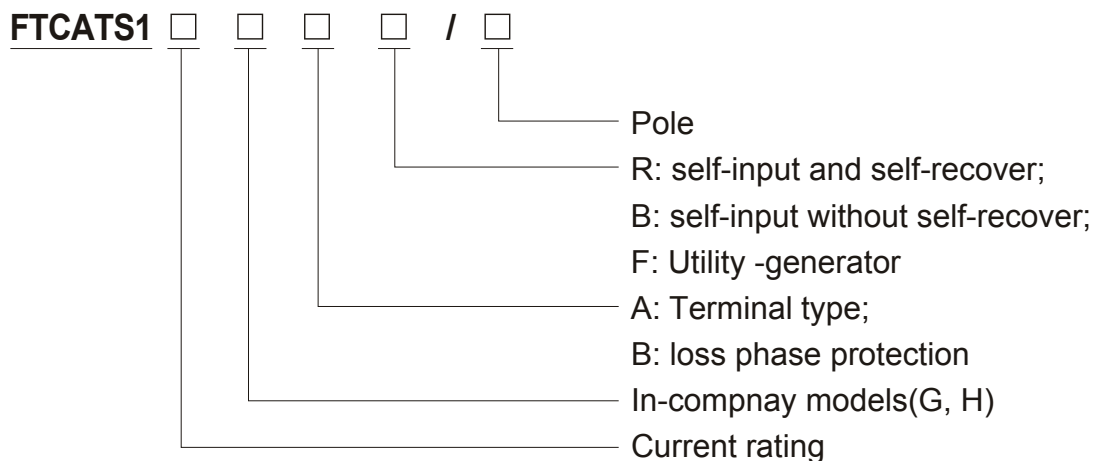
FTCATS1 □ □ □ □ / □

Pole

R: self-input and self-recover;

B: self-input without self-recover;

F: Utility -generator

A: Terminal type;

B: loss phase protection

In-compnay models(G, H)

Current rating